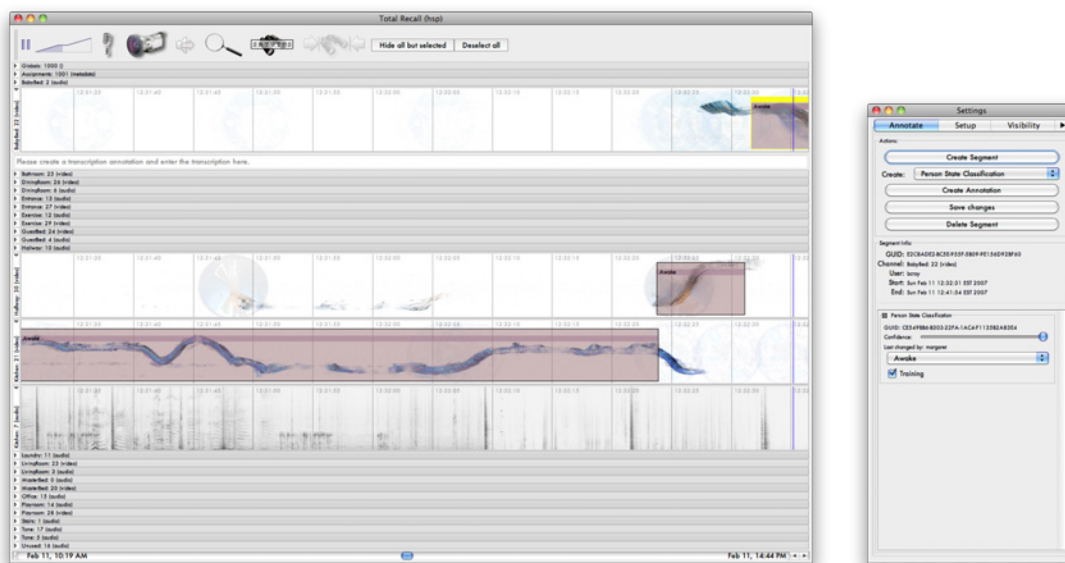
Total Recall (hsp)

Hide all but selected
Deselect all

Orbits: 1000 ()
Assignments: 1001 (metadata)
Babybed: 2 (audio)

Babybed: 22 (video)

12:31:20 12:31:30 12:31:40 12:31:45 12:31:50 12:31:55 12:32:00 12:32:05 12:32:10 12:32:15 12:32:20 12:32:25 12:32:30 12:32:35

Awake

Please create a transcription annotation and enter the transcription here.

Bathroom: 23 (video)
Diningroom: 28 (video)
Diningroom: 6 (audio)
Entrance: 13 (audio)
Entrance: 27 (video)
Exercise: 12 (audio)
Exercise: 29 (video)
Guestbed: 24 (video)
Guestbed: 4 (audio)
Hallway: 10 (audio)

Hallway: 30 (video)

Awake

Kitchen: 21 (video)

Awake

Kitchen: 7 (audio)

Laundry: 11 (audio)
Livingroom: 25 (video)
Livingroom: 3 (audio)
Masterbed: 0 (audio)
Masterbed: 20 (video)
Office: 15 (audio)
Playroom: 14 (audio)
Playroom: 26 (video)
Stairs: 1 (audio)
Tone: 17 (audio)
Tone: 5 (audio)
Unused: 16 (audio)

Feb 11, 10:19 AM
Feb 11, 14:44 PM

Settings

Annotate
Setup
Visibility

Actions:

Create Segment
Create: Person State Classification
Create Annotation
Save changes
Delete Segment

Segment Info:
GUID: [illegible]
Channel: Babybed: 22 (video)
User: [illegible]
Start: Sun Feb 11 12:32:31 EST 2007
End: Sun Feb 11 12:41:54 EST 2007

Person State Classification
GUID: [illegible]
Confidence:
Last changed by: margaret
Awake
Training